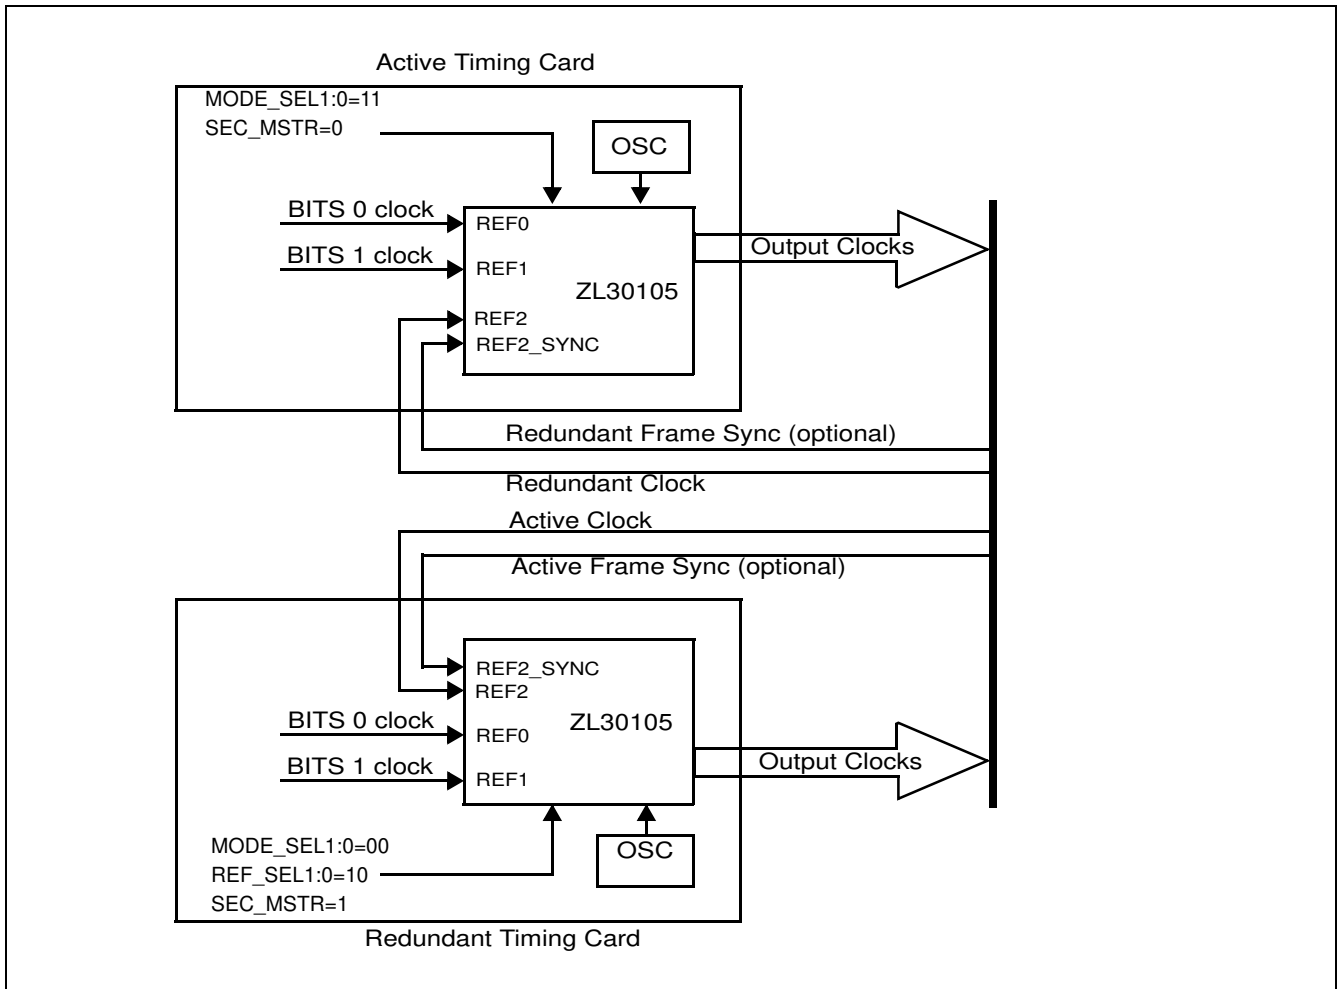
Active Timing Card

MODE_SEL1:0=11
SEC_MSTR=0

OSC

BITS 0 clock
BITS 1 clock

REF0
REF1
REF2
REF2_SYNC

ZL30105

Output Clocks

Redundant Frame Sync (optional)
Redundant Clock
Active Clock
Active Frame Sync (optional)

REF2_SYNC
REF2
REF0
REF1

ZL30105

BITS 0 clock
BITS 1 clock

Output Clocks

MODE_SEL1:0=00
REF_SEL1:0=10
SEC_MSTR=1

OSC

Redundant Timing Card